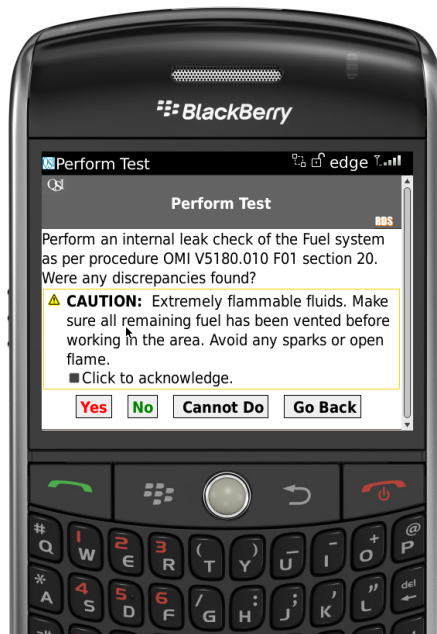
BlackBerry

Perform Test edge

QSI

Perform Test

RDS

Perform an internal leak check of the Fuel system as per procedure OMI V5180.010 F01 section 20. Were any discrepancies found?

CAUTION: Extremely flammable fluids. Make sure all remaining fuel has been vented before working in the area. Avoid any sparks or open flame.

Click to acknowledge.

Yes No Cannot Do Go Back

# Q W 1 E 2 R 3 T ( Y ) U _ I - O + P @
* A S 4 D 5 F 6 G / H : J ; K ' L " del